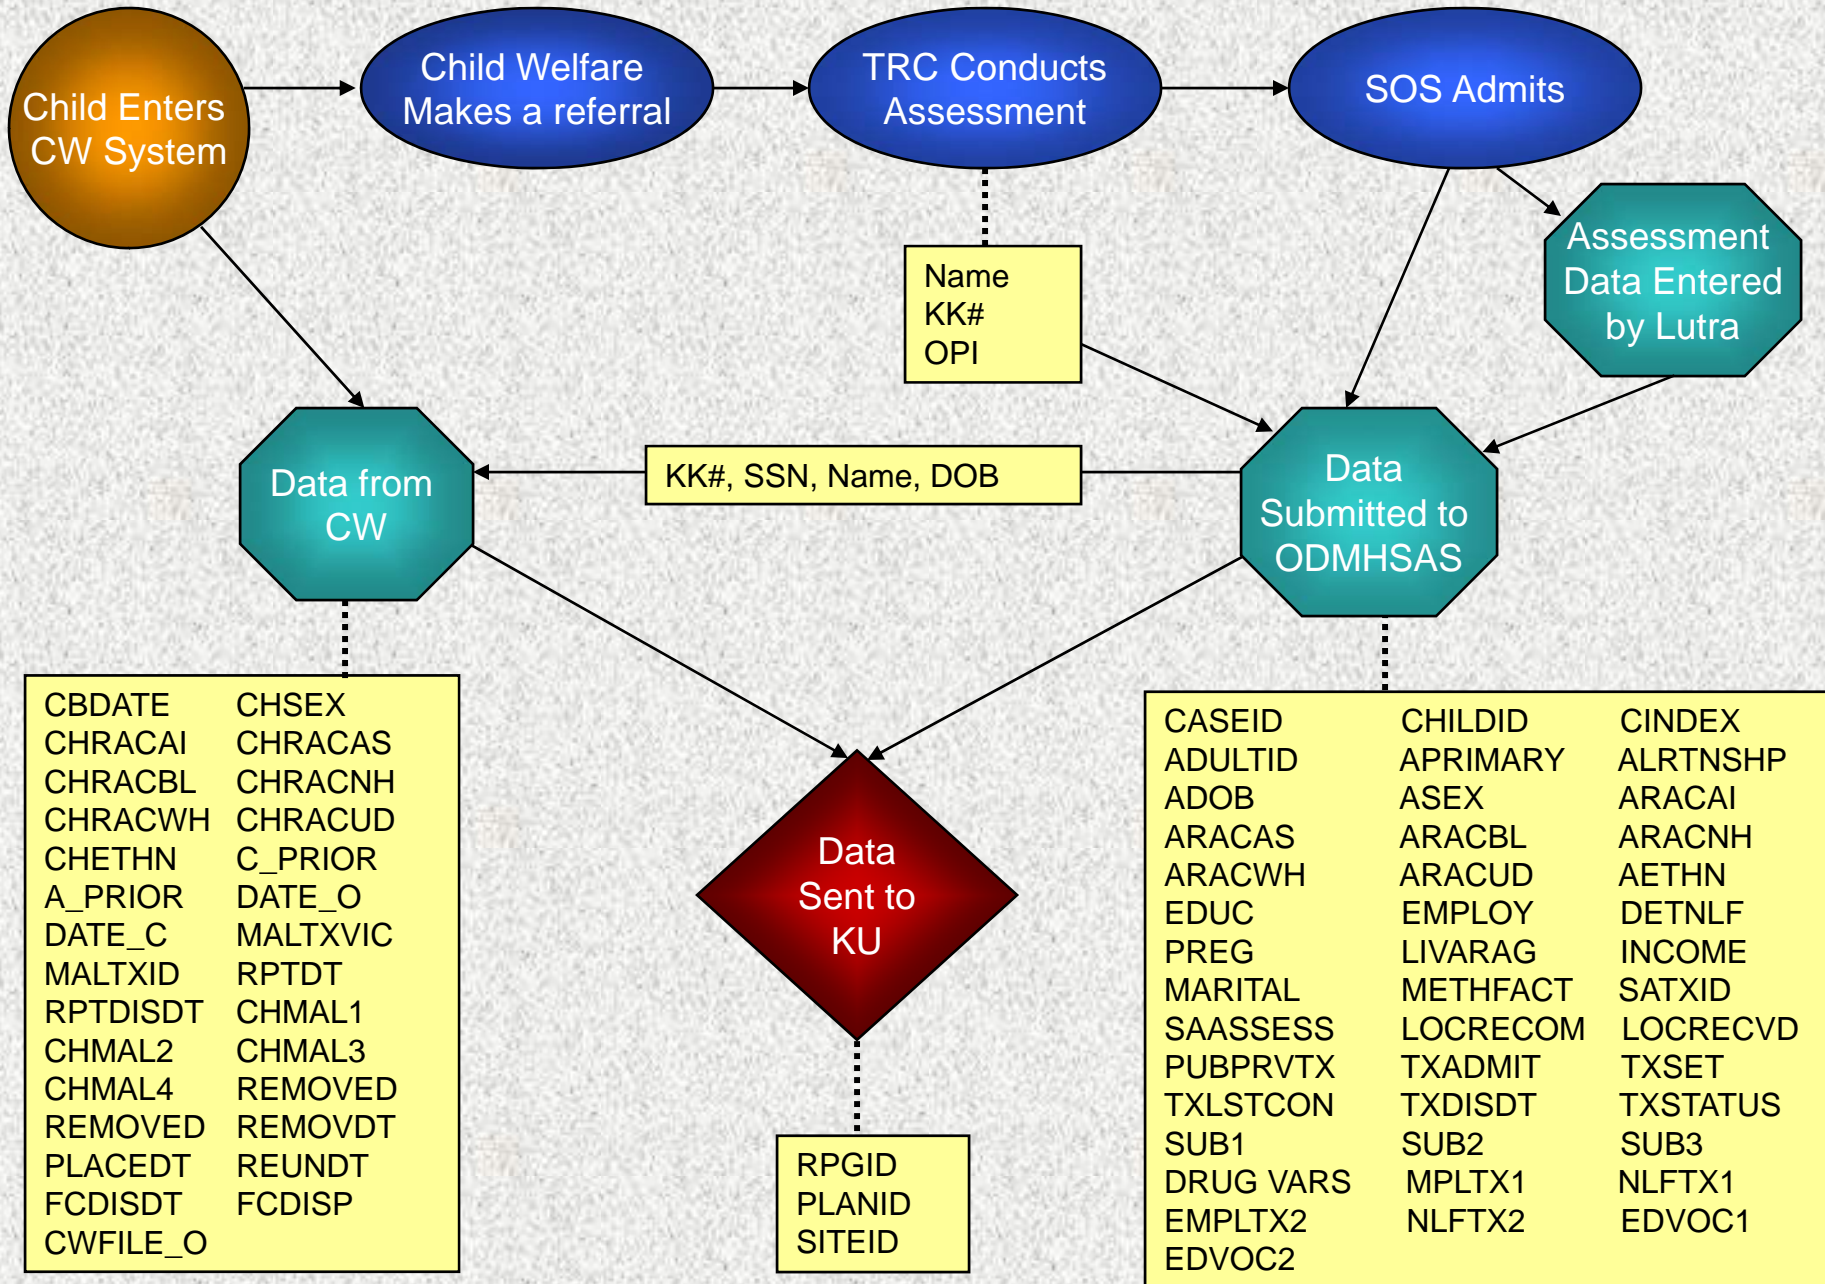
Child Enters CW System

Child Welfare Makes a referral

TRC Conducts Assessment

SOS Admits

Assessment Data Entered by Lutra

Name
KK#
OPI

Data from CW

KK#, SSN, Name, DOB

Data Submitted to ODMHSAS

| CBDATE | CHSEX |
|---|---|
| CHRACAI | CHRACAS |
| CHRACBL | CHRACNH |
| CHRACWH | CHRACUD |
| CHETHN | C_PRIOR |
| A_PRIOR | DATE_O |
| DATE_C | MALTXVIC |
| MALTXID | RPTDT |
| RPTDISDT | CHMAL1 |
| CHMAL2 | CHMAL3 |
| CHMAL4 | REMOVED |
| REMOVED | REMOVDT |
| PLACEDT | REUNDT |
| FCDISDT | FCDISP |
| CWFILE_O | |

Data Sent to KU

RPGID
PLANID
SITEID

| CASEID | CHILDID | CINDEX |
|---|---|---|
| ADULTID | APRIMARY | ALRTNSHP |
| ADOB | ASEX | ARACAI |
| ARACAS | ARACBL | ARACNH |
| ARACWH | ARACUD | AETHN |
| EDUC | EMPLOY | DETNLF |
| PREG | LIVARAG | INCOME |
| MARITAL | METHFACT | SATXID |
| SAASSESS | LOCRECOM | LOCRECVD |
| PUBPRVTX | TXADMIT | TXSET |
| TXLSTCON | TXDISDT | TXSTATUS |
| SUB1 | SUB2 | SUB3 |
| DRUG VARS | MPLTX1 | NLFTX1 |
| EMPLTX2 | NLFTX2 | EDVOC1 |
| EDVOC2 | | |